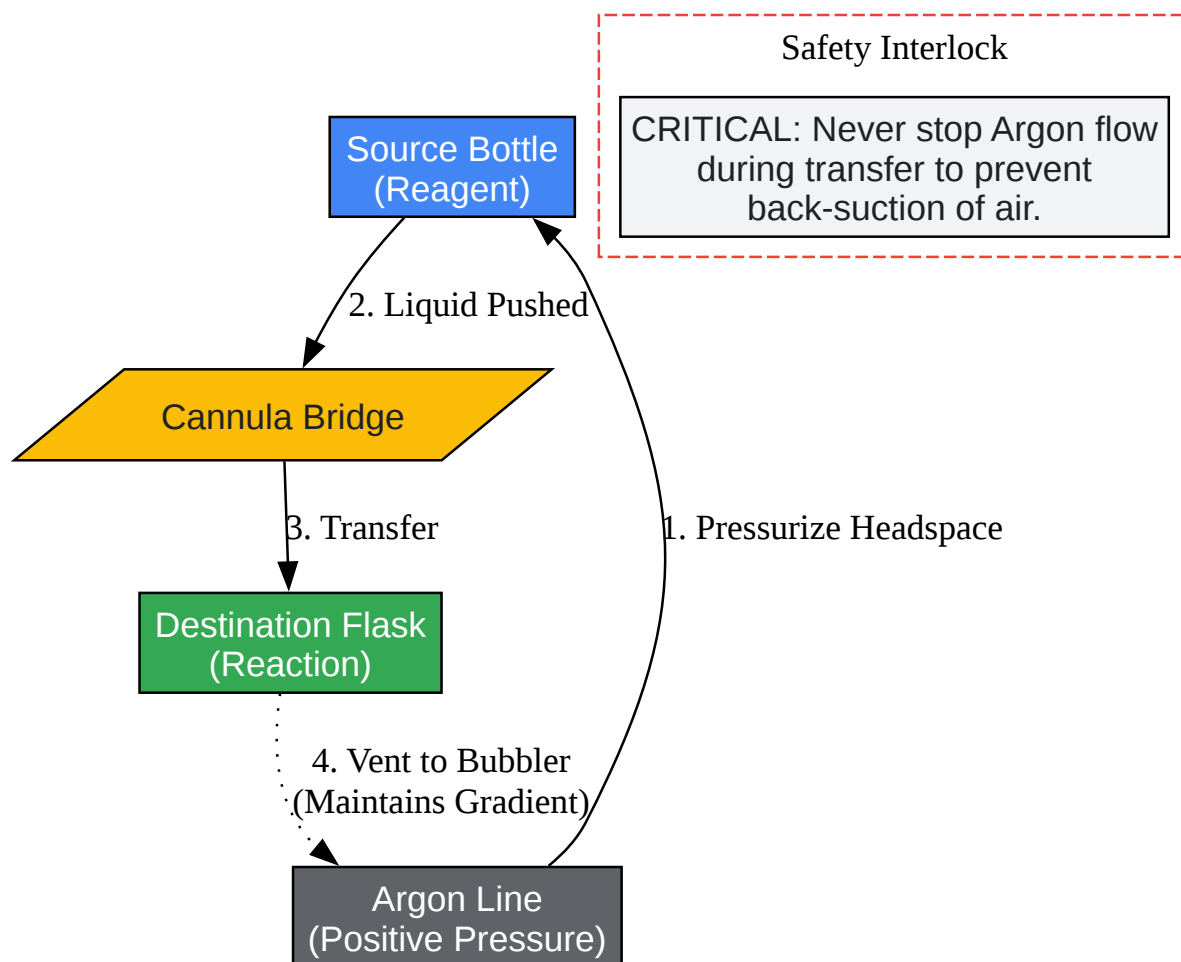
Safety Interlock

CRITICAL: Never stop Argon flow during transfer to prevent back-suction of air.

Source Bottle
(Reagent)

2. Liquid Pushed

Cannula Bridge

3. Transfer

1. Pressurize Headspace

Destination Flask
(Reaction)

4. Vent to Bubbler
(Maintains Gradient)

Argon Line
(Positive Pressure)